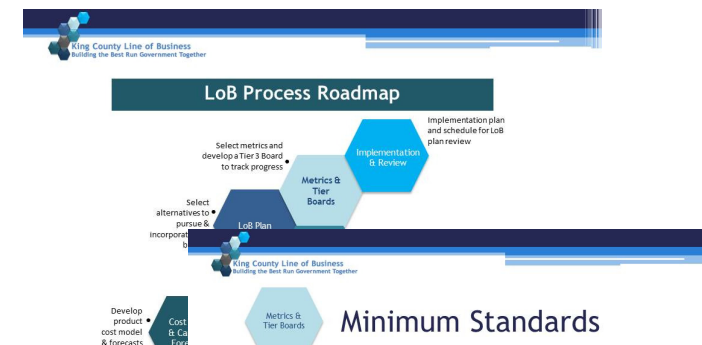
King County Line of Business
Building the Best Run Government Together

LoB Process Roadmap

Implementation plan and schedule for LoB plan review

Implementation & Review

Select metrics and develop a Tier 3 Board to track progress

Metrics & Tier Boards

Select alternatives to pursue & incorporat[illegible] b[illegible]

LoB Plan

King County Line of Business
Building the Best Run Government Together

Develop product cost model & forecasts

Cost & Ca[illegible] Fore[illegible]

Metrics & Tier Boards

Minimum Standards